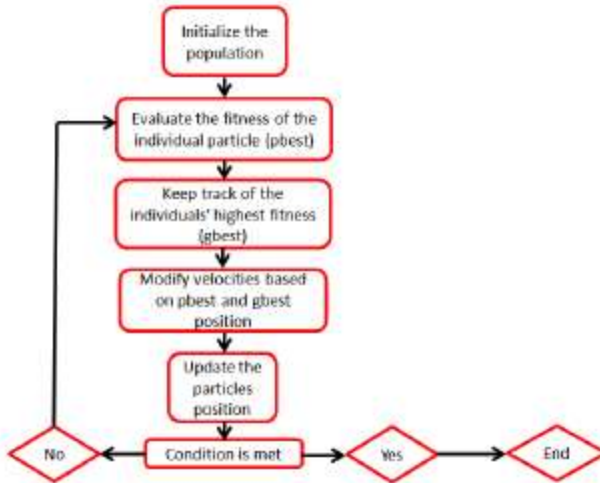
Initialize the population

Evaluate the fitness of the individual particle (pbest)

Keep track of the individuals' highest fitness (gbest)

Modify velocities based on pbest and gbest position

Update the particles position

No

Condition is met

Yes

End